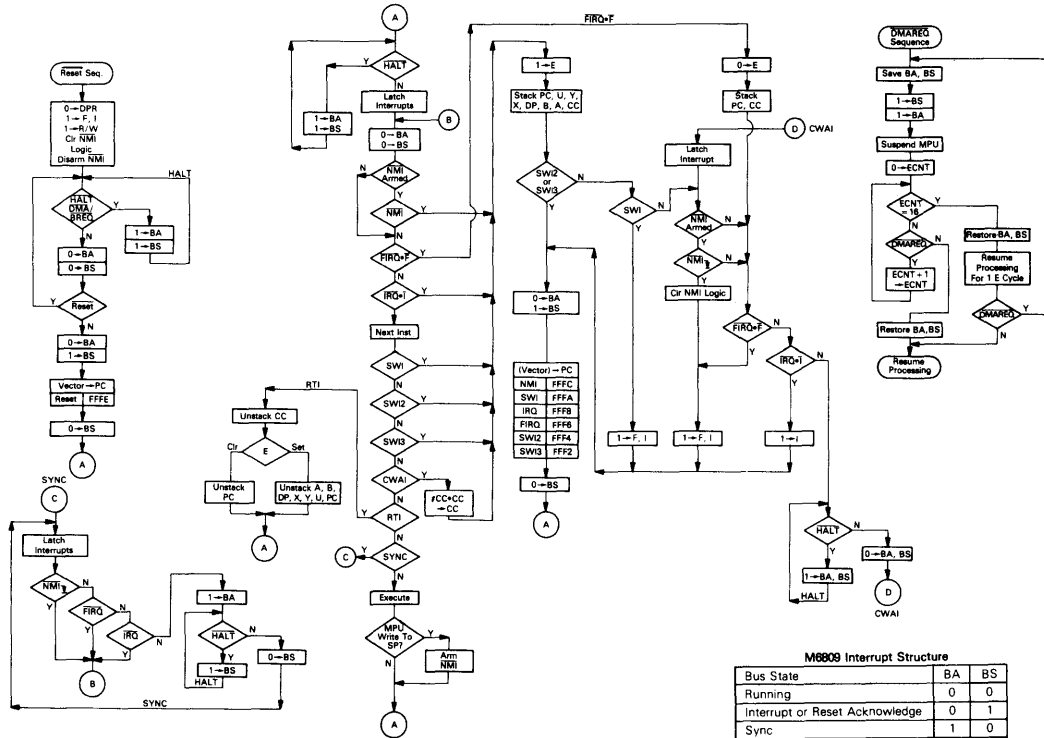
Reset Seq.

0→DPR
1→F, I
1→R/W
Clr $\overline{NMI}$ Logic
Disarm $\overline{NMI}$

HALT

HALT DMA/BREQ

Y

1→BA
1→BS

N

0→BA
0→BS

Y

Reset

N

0→BA
1→BS

Vector→PC

| Reset | FFFE |
|---|---|

0→BS

A

SYNC

C

Latch Interrupts

$\overline{NMI}$

N

$\overline{FIRQ}$

N

$\overline{IRQ}$

Y

Y

Y

N

B

1→BA

HALT

N

Y

1→BS

HALT

0→BS

SYNC

A

HALT

Y

N

1→BA
1→BS

Latch Interrupts

B

0→BA
0→BS

NMI Armed

Y

N

$\overline{NMI}$

Y

N

$\overline{FIRQ}$•F

Y

N

$\overline{IRQ}$•I

Y

N

Next Inst

SWI

Y

N

SWI2

Y

N

SWI3

Y

N

CWAI

Y

N

fCC•CC →CC

RTI

Y

N

C

SYNC

Y

N

Execute

MPU Write To SP?

Y

Arm $\overline{NMI}$

N

A

RTI

Unstack CC

E

Clr

Set

Unstack PC

Unstack A, B, DP, X, Y, U, PC

A

$\overline{FIRQ}$•F

1→E

Stack PC, U, Y, X, DP, B, A, CC

SWI2 or SWI3

N

Y

SWI

Y

N

0→BA
1→BS

| (Vector) → PC | |
|---|---|
| NMI | FFFC |
| SWI | FFFA |
| IRQ | FFF8 |
| FIRQ | FFF6 |
| SWI2 | FFF4 |
| SWI3 | FFF2 |

0→BS

A

1→F, I

0→E

Stack PC, CC

D

CWAI

Latch Interrupt

$\overline{NMI}$ Armed

N

Y

$\overline{NMI}$

Y

N

Clr NMI Logic

1→F, I

$\overline{FIRQ}$•F

N

Y

$\overline{IRQ}$•I

N

Y

1→I

HALT

N

Y

0→BA, BS

1→BA, BS

HALT

D

CWAI

DMAREQ Sequence

Save BA, BS

1→BS

1→BA

Suspend MPU

0→ECNT

ECNT = 16

N

DMAREQ

Y

N

ECNT + 1 →ECNT

Restore BA, BS

Resume Processing For 1 E Cycle

DMAREQ

Y

N

Restore BA,BS

Resume Processing

M6809 Interrupt Structure

| Bus State | BA | BS |
|---|---|---|
| Running | 0 | 0 |
| Interrupt or Reset Acknowledge | 0 | 1 |
| Sync | 1 | 0 |